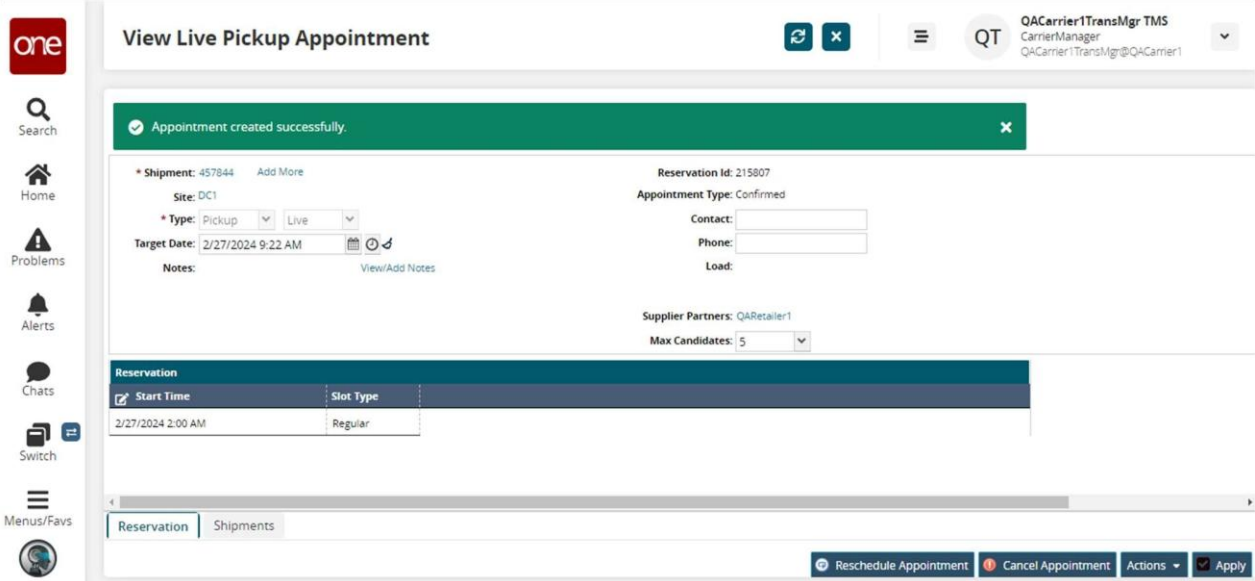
one

Search

Home

Problems

Alerts

Chats

Switch

Menus/Favs

View Live Pickup Appointment

QT

QACarrier1TransMgr TMS
CarrierManager
QACarrier1TransMgr@QACarrier1

Appointment created successfully.

* Shipment: 457844 Add More

Site: DC1

* Type: Pickup Live

Target Date: 2/27/2024 9:22 AM

Notes: View/Add Notes

Reservation Id: 215807

Appointment Type: Confirmed

Contact:

Phone:

Load:

Supplier Partners: QARetailer1

Max Candidates: 5

Reservation

| Start Time | Slot Type |
|---|---|
| 2/27/2024 2:00 AM | Regular |

Reservation Shipments

Reschedule Appointment Cancel Appointment Actions Apply